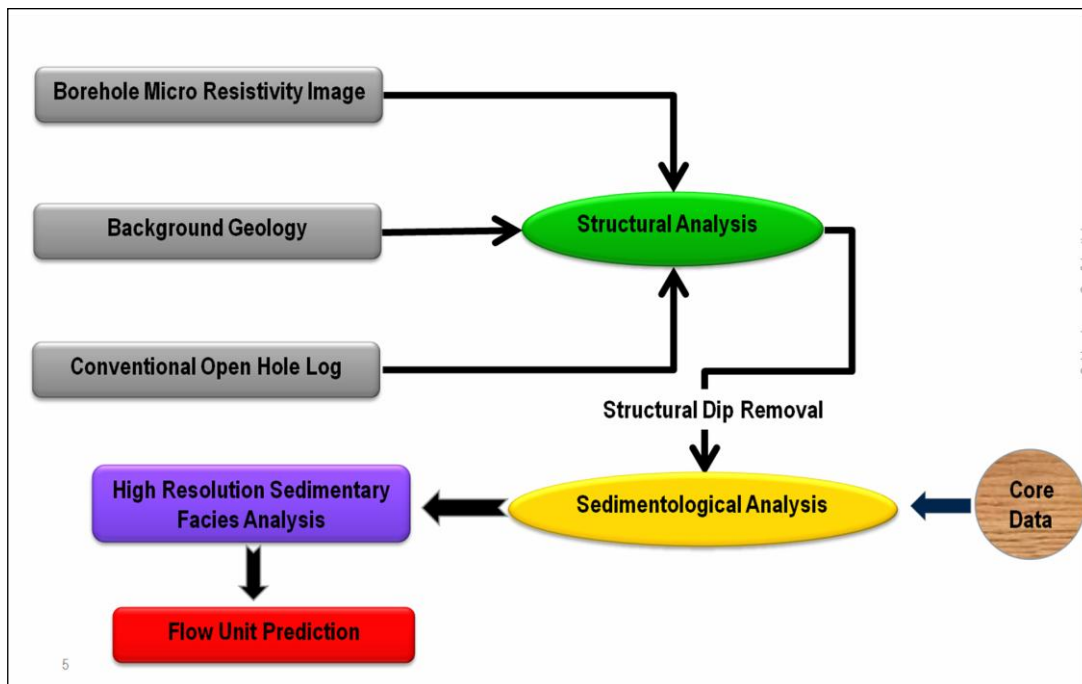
Borehole Micro Resistivity Image

Background Geology

Structural Analysis

Conventional Open Hole Log

Structural Dip Removal

High Resolution Sedimentary Facies Analysis

Sedimentological Analysis

Core Data

Flow Unit Prediction

5